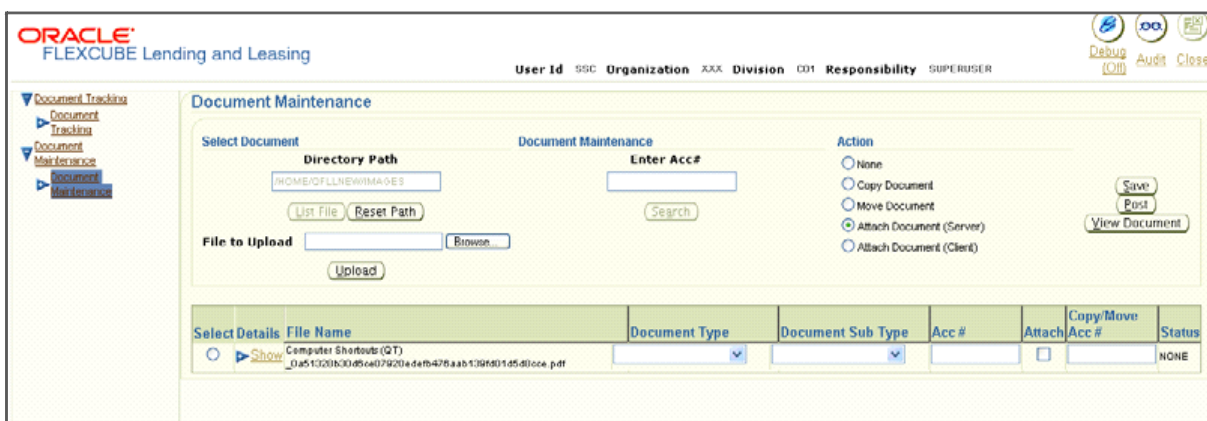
ORACLE
FLEXCUBE Lending and Leasing

User Id SSC Organization XXX Division C01 Responsibility SUPERUSER

Debug (Off) Audit Close

Document Tracking
Document Tracking
Document Maintenance
Document Maintenance

Document Maintenance

Select Document
Directory Path
/HOME/OFLLNEW/IMAGES
List File Reset Path
File to Upload Browse...
Upload

Document Maintenance
Enter Acc#
Search

Action
None
Copy Document
Move Document
Attach Document (Server)
Attach Document (Client)

Save
Post
View Document

| Select | Details | File Name | Document Type | Document Sub Type | Acc # | Attach | Copy/Move Acc # | Status |
|---|---|---|---|---|---|---|---|---|
| | Show | Computer Shortcuts (QT) _0a51320b30d5ce07920edefb476aab139fd01d5d0cce.pdf | | | | | | NONE |